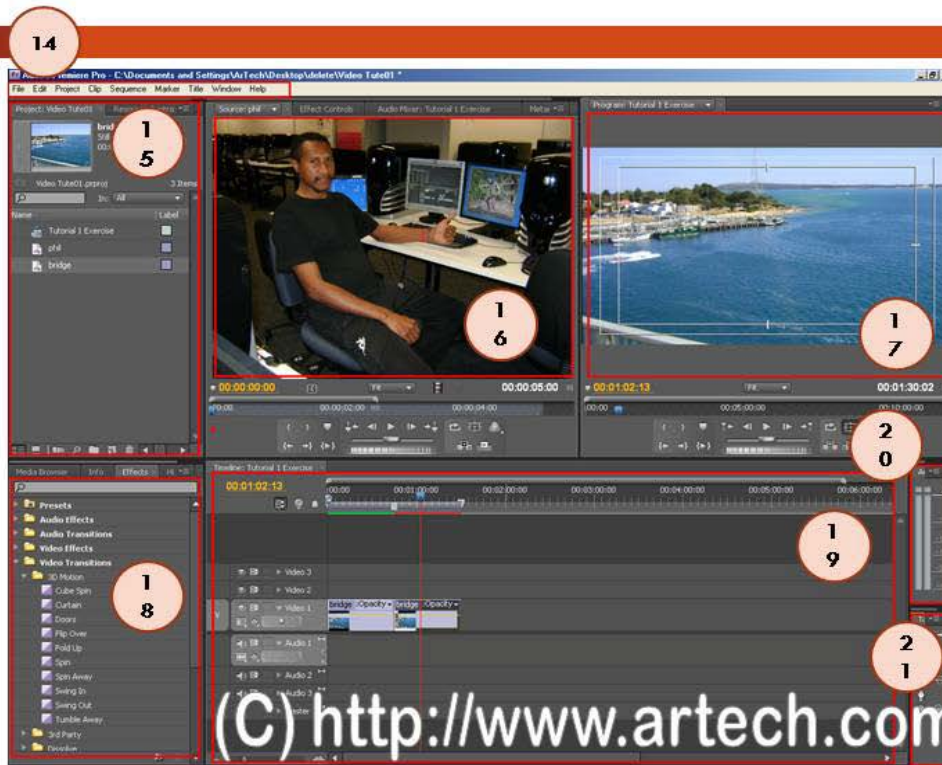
14

Adobe Premiere Pro - C:\Documents and Settings\ArTech\Desktop\delete\Video Tute01 *

File Edit Project Clip Sequence Marker Title Window Help

Project: Video Tute01 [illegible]

bridge
Still
00:

15

Video Tute01.prproj 3 Items

In: All

Name Label

Tutorial 1 Exercise

phil

bridge

Source: phil Effect Controls Audio Mixer: Tutorial 1 Exercise Meta

16

00:00:00:00 Fit 00:00:05:00

00:00 00:00:02:00 00:00:04:00

Program: Tutorial 1 Exercise

17

00:01:02:13 Fit 00:01:30:02

00:00 00:05:00:00 00:10:00:00

20

Media Browser Info Effects

Presets
Audio Effects
Audio Transitions
Video Effects
Video Transitions
3D Motion
Cube Spin
Curtain
Doors
Flip Over
Fold Up
Spin
Spin Away
Swing In
Swing Out
Tumble Away
3rd Party
Dissolve

18

Timeline: Tutorial 1 Exercise

00:01:02:13

00:00 00:01:00:00 00:02:00:00 00:03:00:00 00:04:00:00 00:05:00:00 00:06:00:00

19

Video 3
Video 2
Video 1
bridge Opacity bridge Opacity
Audio 1
Audio 2
Audio 3
Master

21

(C) http://www.artech.com